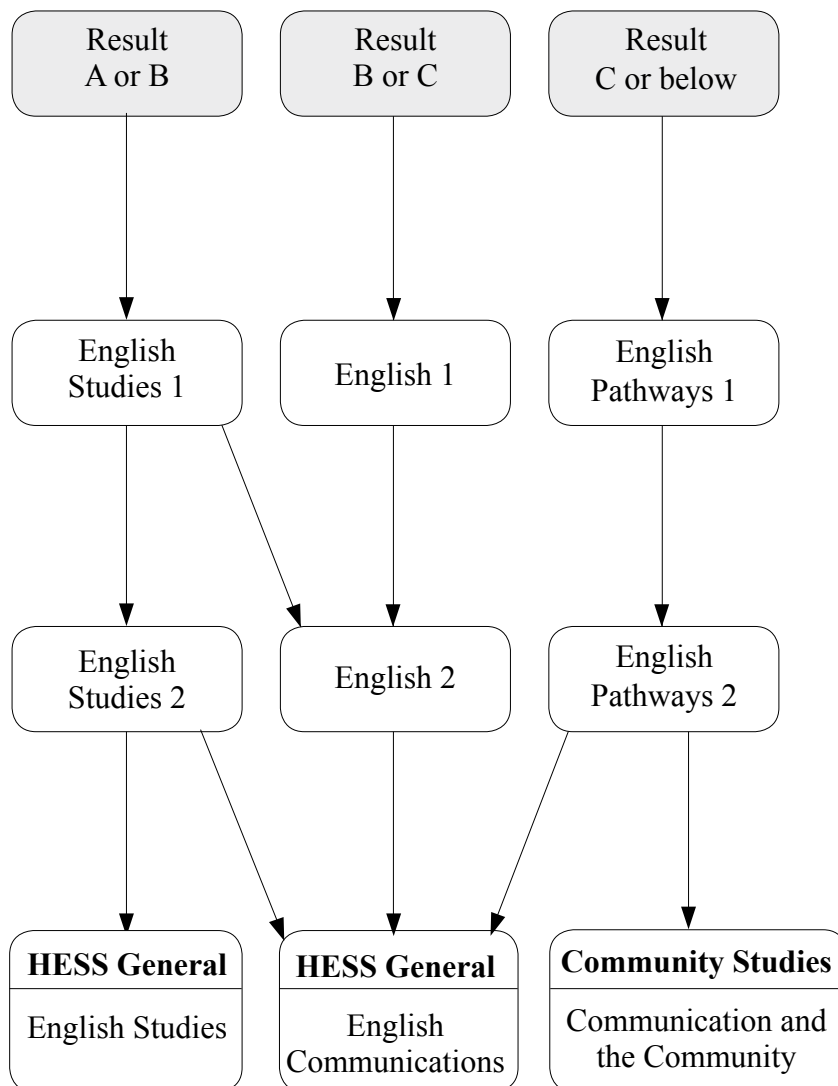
Result
A or B

Result
B or C

Result
C or below

English
Studies 1

English 1

English
Pathways 1

English
Studies 2

English 2

English
Pathways 2

**HESS General**
English Studies

**HESS General**
English
Communications

**Community Studies**
Communication and
the Community